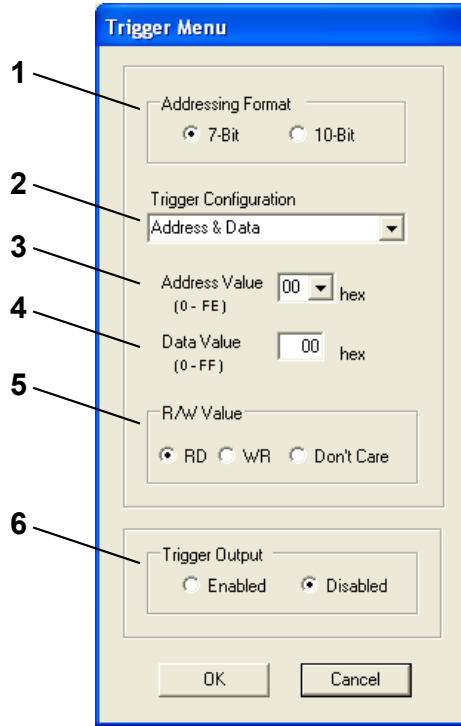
Trigger Menu

1

Addressing Format

7-Bit

10-Bit

2

Trigger Configuration

Address & Data

3

Address Value (0 - FE)

00

hex

4

Data Value (0 - FF)

00

hex

5

R/W Value

RD

WR

Don't Care

6

Trigger Output

Enabled

Disabled

OK

Cancel